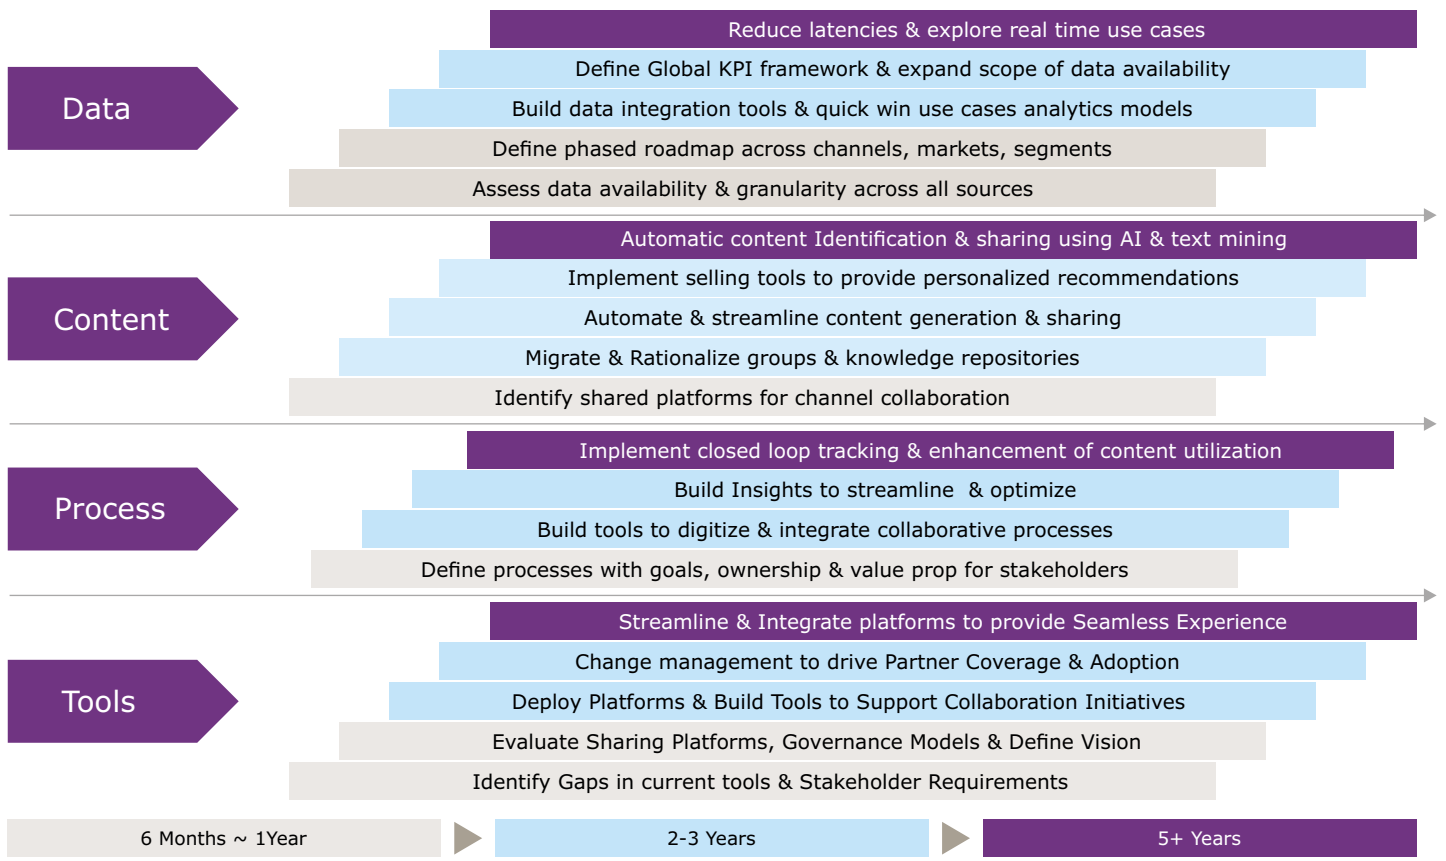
Data

Reduce latencies & explore real time use cases

Define Global KPI framework & expand scope of data availability

Build data integration tools & quick win use cases analytics models

Define phased roadmap across channels, markets, segments

Assess data availability & granularity across all sources

Content

Automatic content Identification & sharing using AI & text mining

Implement selling tools to provide personalized recommendations

Automate & streamline content generation & sharing

Migrate & Rationalize groups & knowledge repositories

Identify shared platforms for channel collaboration

Process

Implement closed loop tracking & enhancement of content utilization

Build Insights to streamline & optimize

Build tools to digitize & integrate collaborative processes

Define processes with goals, ownership & value prop for stakeholders

Tools

Streamline & Integrate platforms to provide Seamless Experience

Change management to drive Partner Coverage & Adoption

Deploy Platforms & Build Tools to Support Collaboration Initiatives

Evaluate Sharing Platforms, Governance Models & Define Vision

Identify Gaps in current tools & Stakeholder Requirements

6 Months ~ 1Year

2-3 Years

5+ Years